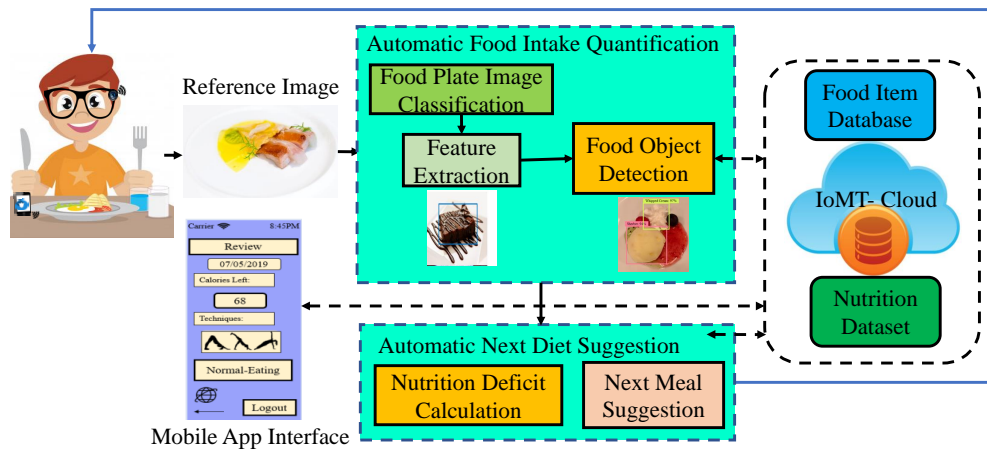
Reference Image

Automatic Food Intake Quantification

Food Plate Image Classification

Feature Extraction

Food Object Detection

Food Item Database

IoMT- Cloud

Nutrition Dataset

Carrier 8:45PM

Review

07/05/2019

Calories Left:

68

Techniques:

Normal-Eating

Logout

Mobile App Interface

Automatic Next Diet Suggestion

Nutrition Deficit Calculation

Next Meal Suggestion